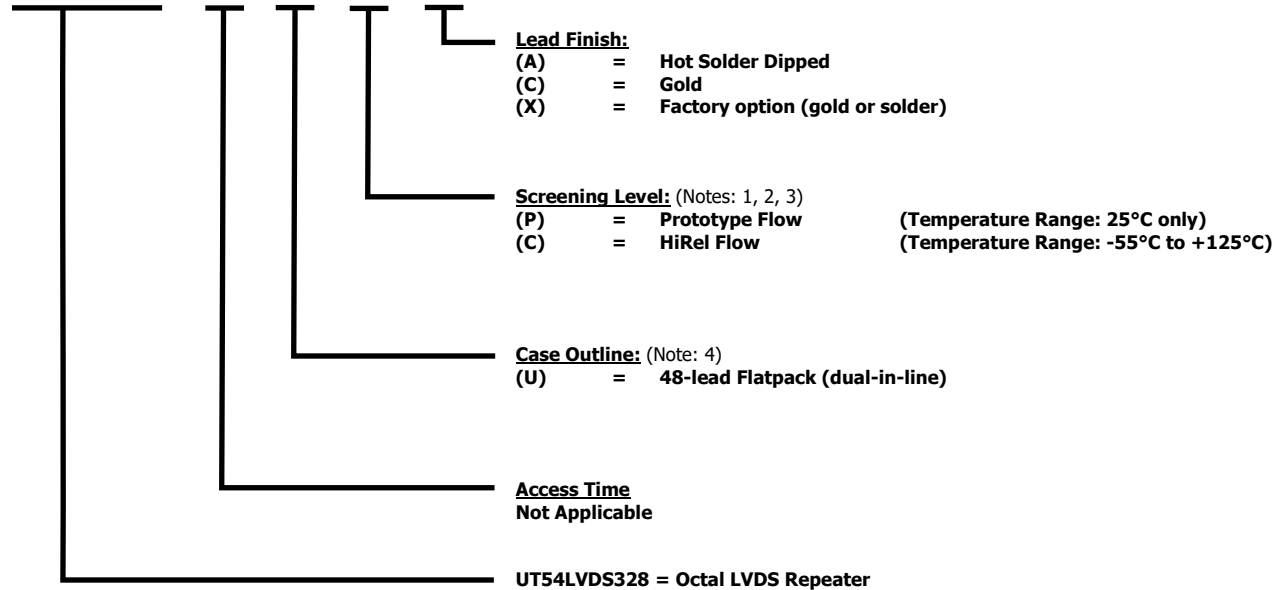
Lead Finish:
(A) = Hot Solder Dipped
(C) = Gold
(X) = Factory option (gold or solder)

Screening Level: (Notes: 1, 2, 3)
(P) = Prototype Flow (Temperature Range: 25°C only)
(C) = HiRel Flow (Temperature Range: -55°C to +125°C)

Case Outline: (Note: 4)
(U) = 48-lead Flatpack (dual-in-line)

Access Time
Not Applicable

UT54LVDS328 = Octal LVDS Repeater